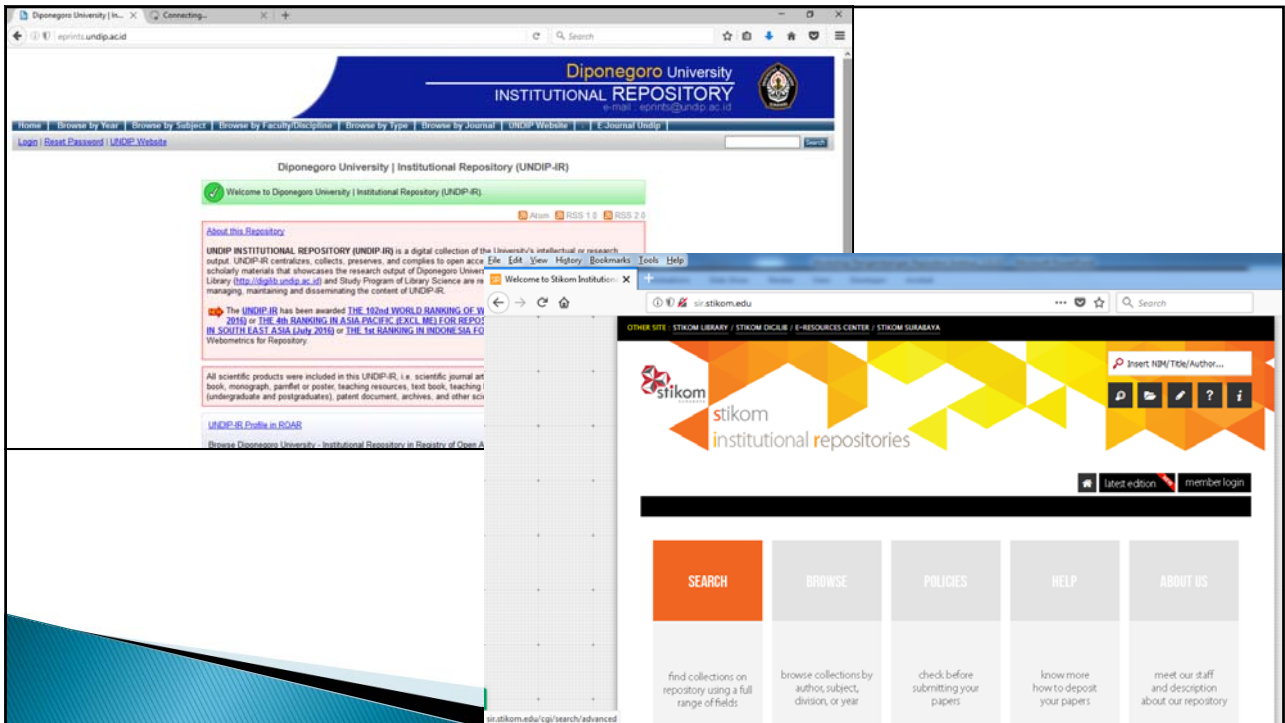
Diponegoro University | In... Connecting...
eprints.undip.ac.id
Search

Diponegoro University
INSTITUTIONAL REPOSITORY
e-mail : eprints@undip.ac.id

Home | Browse by Year | Browse by Subject | Browse by Faculty/Discipline | Browse by Type | Browse by Journal | UNDIP Website | E-Journal Undip

Login | Reset Password | UNDIP Website
Search

Diponegoro University | Institutional Repository (UNDIP-IR)

Welcome to Diponegoro University | Institutional Repository (UNDIP-IR).

Atom RSS 1.0 RSS 2.0

About this Repository

UNDIP INSTITUTIONAL REPOSITORY (UNDIP-IR) is a digital collection of the University's intellectual or research output. UNDIP-IR centralizes, collects, preserves, and complies to open acce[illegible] scholarly materials that showcases the research output of Diponegoro Univer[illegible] Library (http://digilib.undip.ac.id) and Study Program of Library Science are re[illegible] managing, maintaining and disseminating the content of UNDIP-IR.

The UNDIP-IR has been awarded THE 102nd WORLD RANKING OF W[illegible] 2016) or THE 4th RANKING IN ASIA PACIFIC (EXCL ME) FOR REPOS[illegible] IN SOUTH EAST ASIA (July 2016) or THE 1st RANKING IN INDONESIA FO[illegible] Webometrics for Repository.

All scientific products were included in this UNDIP-IR, i.e. scientific journal art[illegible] book, monograph, pamflet or poster, teaching resources, text book, teaching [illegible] (undergraduate and postgraduates), patent document, archives, and other sci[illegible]

UNDIP-IR Profile in ROAR

Browse Diponegoro University - Institutional Repository in Registry of Open A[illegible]

File Edit View History Bookmarks Tools Help
Welcome to Stikom Institution
sir.stikom.edu
Search

OTHER SITE : STIKOM LIBRARY / STIKOM DIGILIB / E-RESOURCES CENTER / STIKOM SURABAYA

Insert NIM/Title/Author...

stikom
stikom
institutional repositories

latest edition
member login

SEARCH
find collections on repository using a full range of fields

BROWSE
browse collections by author, subject, division, or year

POLICIES
check before submitting your papers

HELP
know more how to deposit your papers

ABOUT US
meet our staff and description about our repository

sir.stikom.edu/cgi/search/advanced